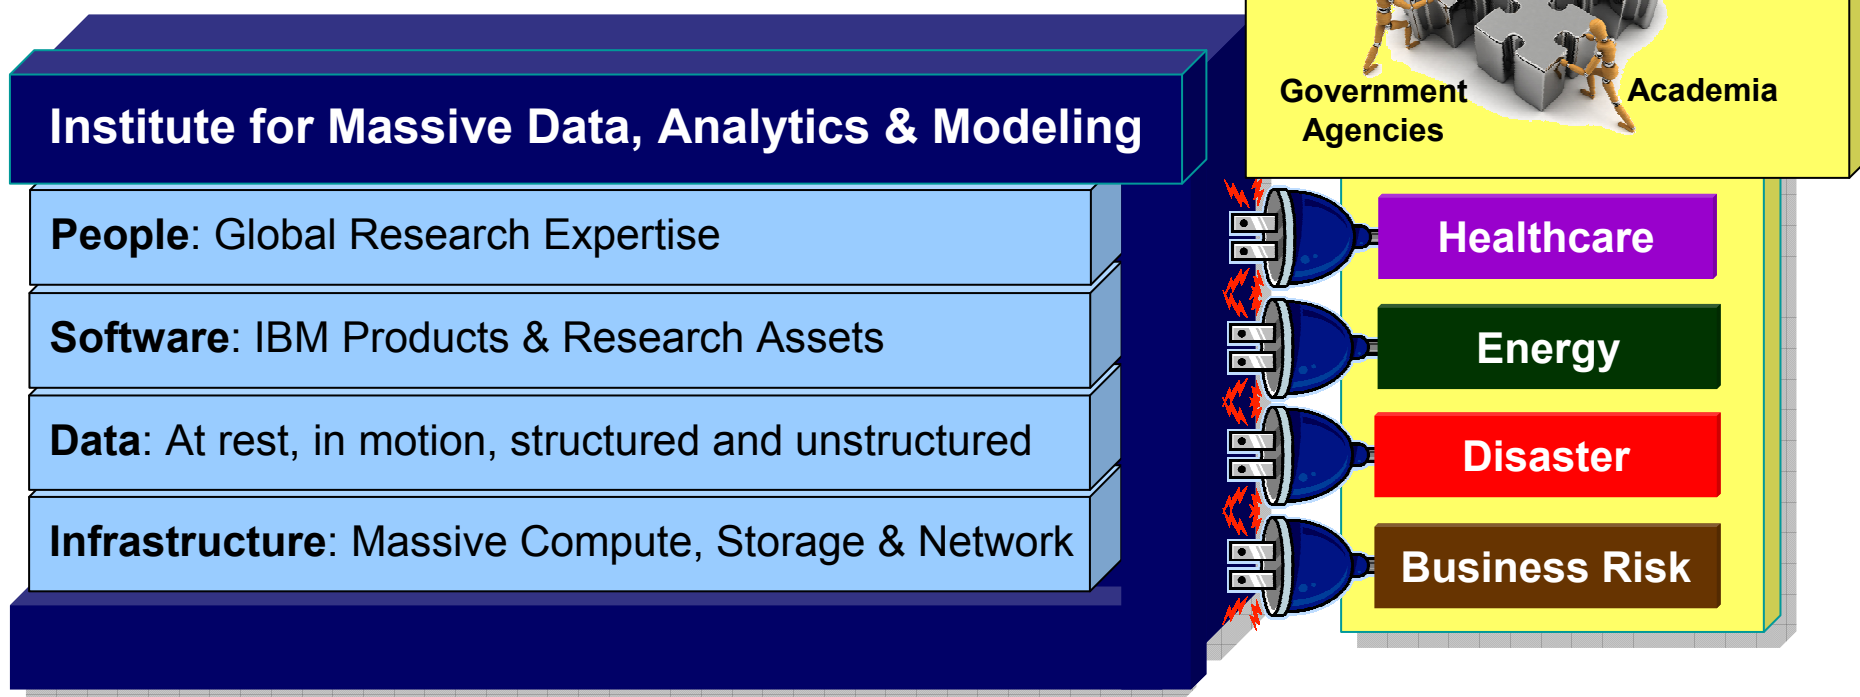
Institute for Massive Data, Analytics & Modeling

People: Global Research Expertise

Software: IBM Products & Research Assets

Data: At rest, in motion, structured and unstructured

Infrastructure: Massive Compute, Storage & Network

Government Agencies

Academia

Healthcare

Energy

Disaster

Business Risk